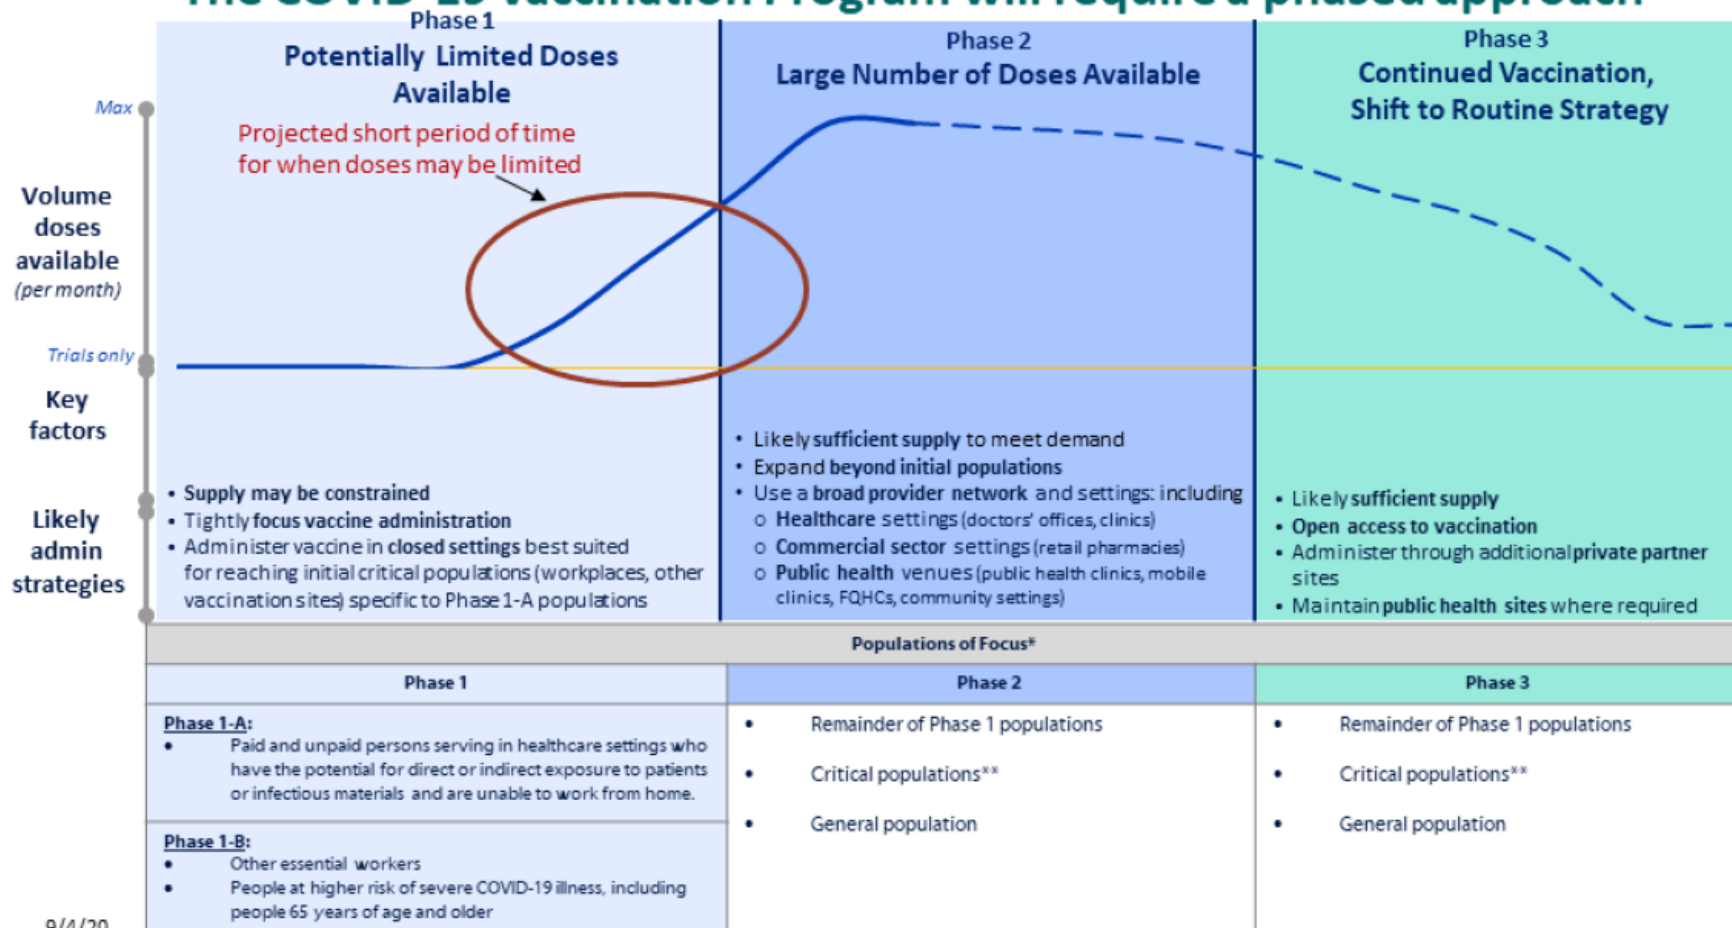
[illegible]

Phase 1
Potentially Limited Doses Available

Projected short period of time for when doses may be limited

Phase 2
Large Number of Doses Available

Phase 3
Continued Vaccination, Shift to Routine Strategy

Max

Volume doses available (per month)

Trials only

Key factors

Likely admin strategies

• Supply may be constrained
• Tightly focus vaccine administration
• Administer vaccine in closed settings best suited for reaching initial critical populations (workplaces, other vaccination sites) specific to Phase 1-A populations

• Likely sufficient supply to meet demand
• Expand beyond initial populations
• Use a broad provider network and settings: including
o Healthcare settings (doctors' offices, clinics)
o Commercial sector settings (retail pharmacies)
o Public health venues (public health clinics, mobile clinics, FQHCs, community settings)

• Likely sufficient supply
• Open access to vaccination
• Administer through additional private partner sites
• Maintain public health sites where required

Populations of Focus*

| Phase 1 | Phase 2 | Phase 3 |
|---|---|---|
| Phase 1-A: • Paid and unpaid persons serving in healthcare settings who have the potential for direct or indirect exposure to patients or infectious materials and are unable to work from home. | • Remainder of Phase 1 populations • Critical populations** • General population | • Remainder of Phase 1 populations • Critical populations** • General population |
| Phase 1-B: • Other essential workers • People at higher risk of severe COVID-19 illness, including people 65 years of age and older | | |

9/4/20